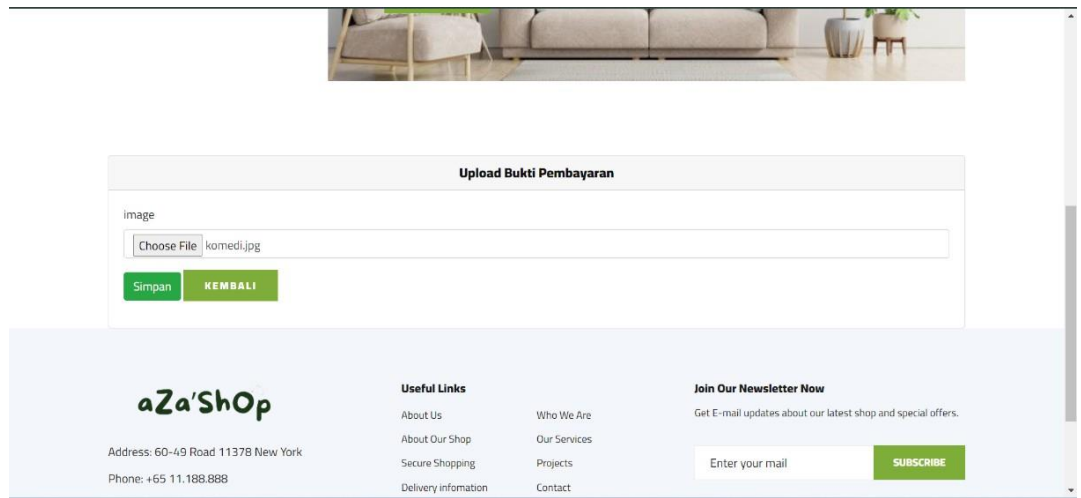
Upload Bukti Pembayaran

image

Choose File komedi.jpg

Simpan KEMBALI

aZa'ShOp

Address: 60-49 Road 11378 New York

Phone: +65 11.188.888

Useful Links

About Us

About Our Shop

Secure Shopping

Delivery infomation

Who We Are

Our Services

Projects

Contact

Join Our Newsletter Now

Get E-mail updates about our latest shop and special offers.

Enter your mail

SUBSCRIBE